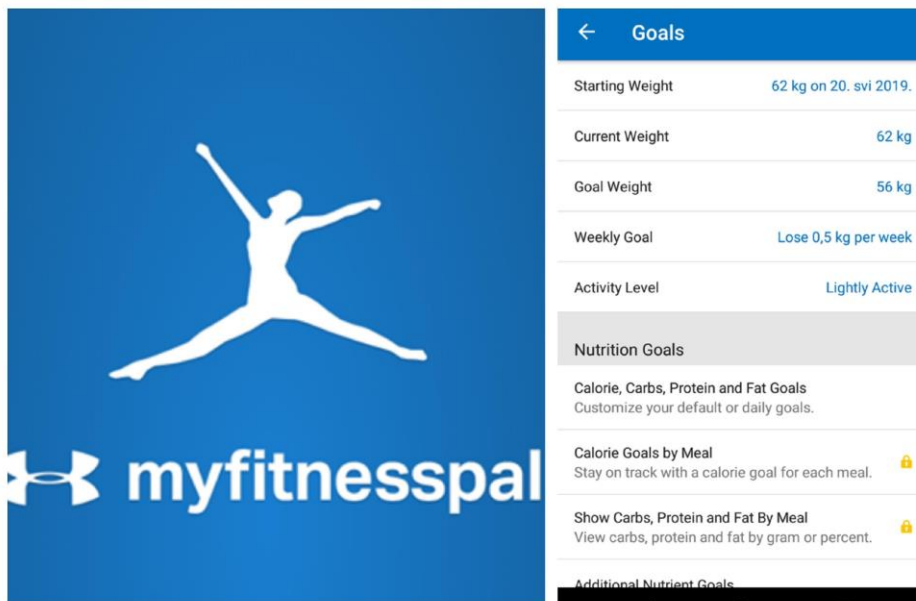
myfitnesspal

Goals

| Starting Weight | 62 kg on 20. svi 2019. |
|---|---|
| Current Weight | 62 kg |
| Goal Weight | 56 kg |
| Weekly Goal | Lose 0,5 kg per week |
| Activity Level | Lightly Active |

Nutrition Goals

Calorie, Carbs, Protein and Fat Goals
Customize your default or daily goals.

Calorie Goals by Meal
Stay on track with a calorie goal for each meal.

Show Carbs, Protein and Fat By Meal
View carbs, protein and fat by gram or percent.

Additional Nutrient Goals